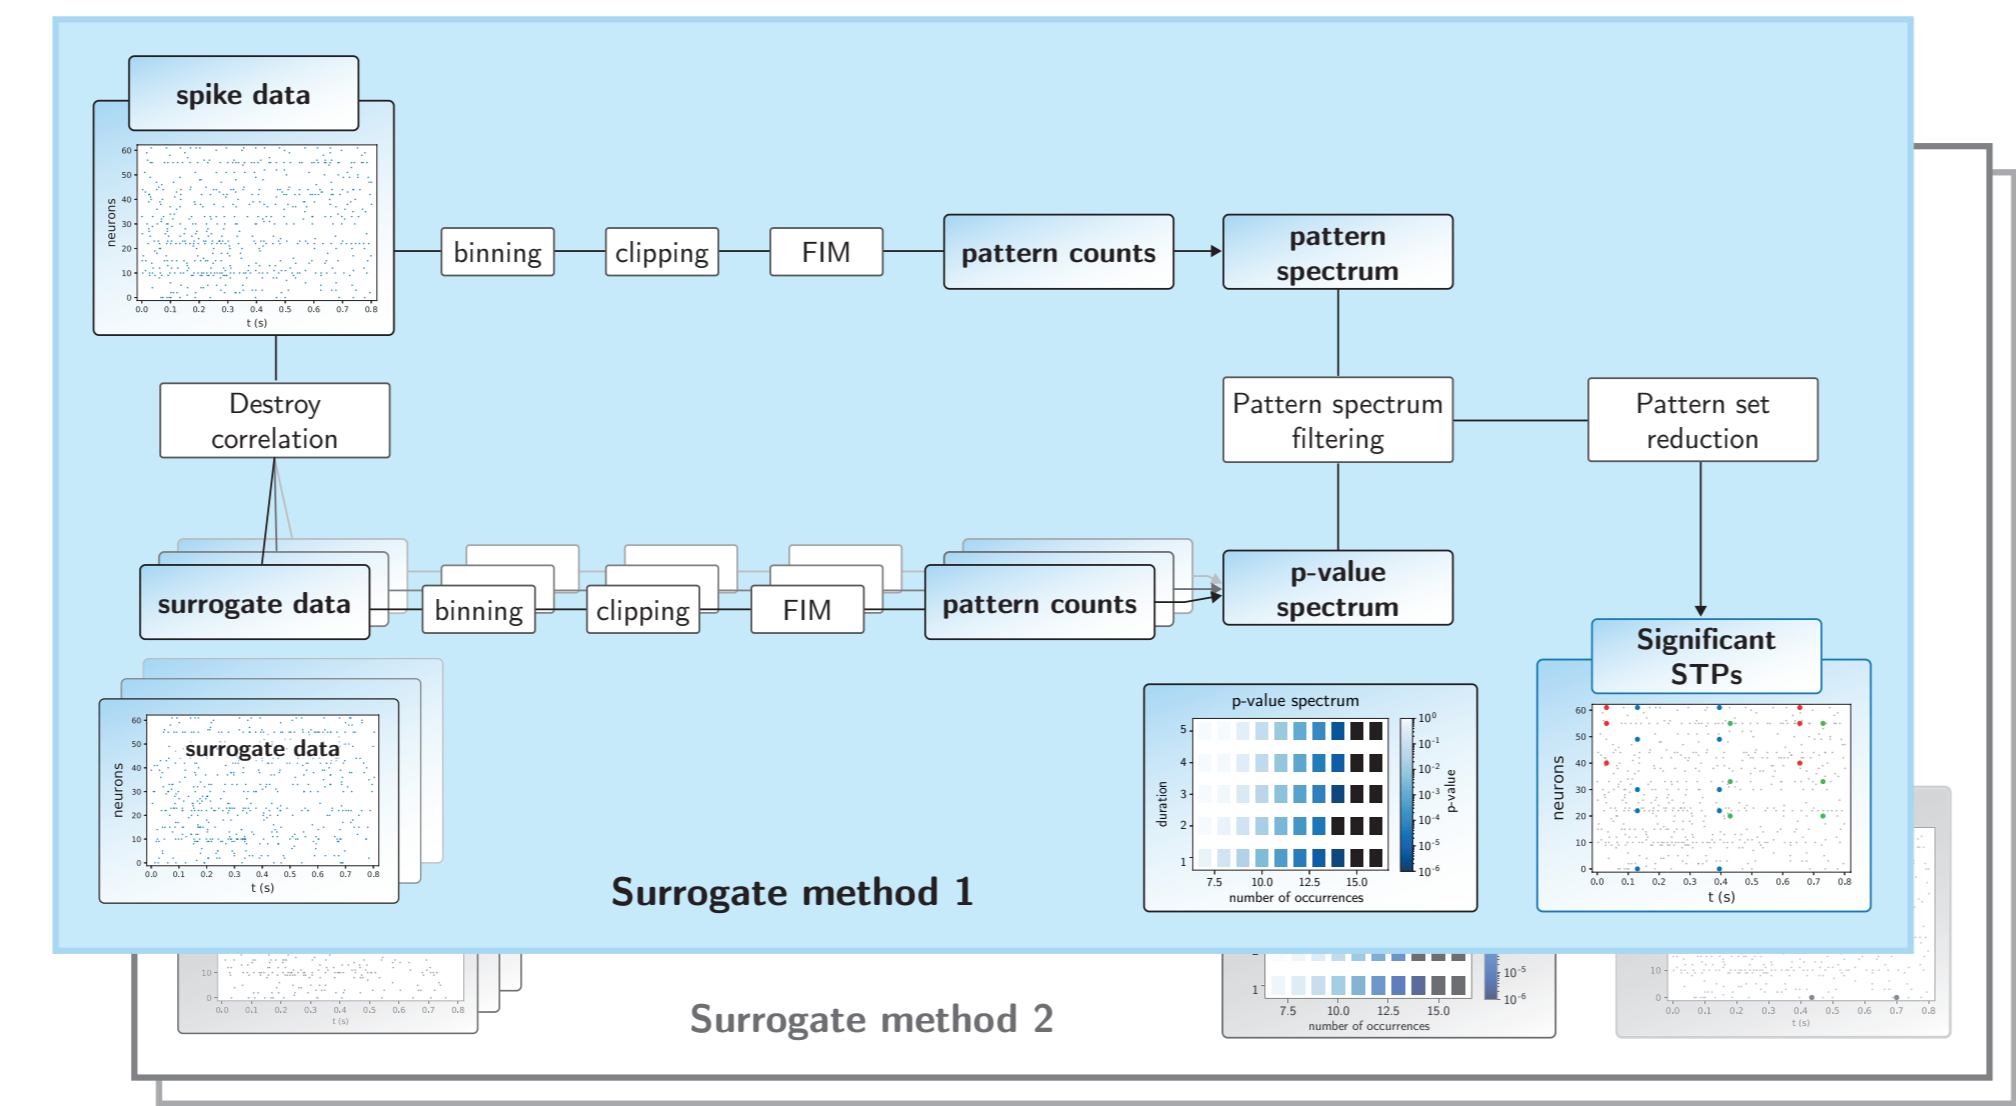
spike data

neurons
60
50
40
30
20
10
0
0.0 0.1 0.2 0.3 0.4 0.5 0.6 0.7 0.8
t (s)

binning

clipping

FIM

pattern counts

pattern spectrum

Destroy correlation

Pattern spectrum filtering

Pattern set reduction

surrogate data

binning

clipping

FIM

pattern counts

p-value spectrum

Significant STPs

surrogate data
neurons
60
50
40
30
20
10
0
0.0 0.1 0.2 0.3 0.4 0.5 0.6 0.7 0.8
t (s)

Surrogate method 1

p-value spectrum
duration
5
4
3
2
1
7.5 10.0 12.5 15.0
number of occurrences
$10^0$
$10^{-1}$
$10^{-2}$
$10^{-3}$
$10^{-4}$
$10^{-5}$
$10^{-6}$
p-value

neurons
60
50
40
30
20
10
0
0.0 0.1 0.2 0.3 0.4 0.5 0.6 0.7 0.8
t (s)

10
0
0.0 0.1 0.2 0.3 0.4 0.5 0.6 0.7 0.8
t (s)

Surrogate method 2

1
7.5 10.0 12.5 15.0
number of occurrences
$10^{-5}$
$10^{-6}$

10
0
0.0 0.1 0.2 0.3 0.4 0.5 0.6 0.7 0.8
t (s)